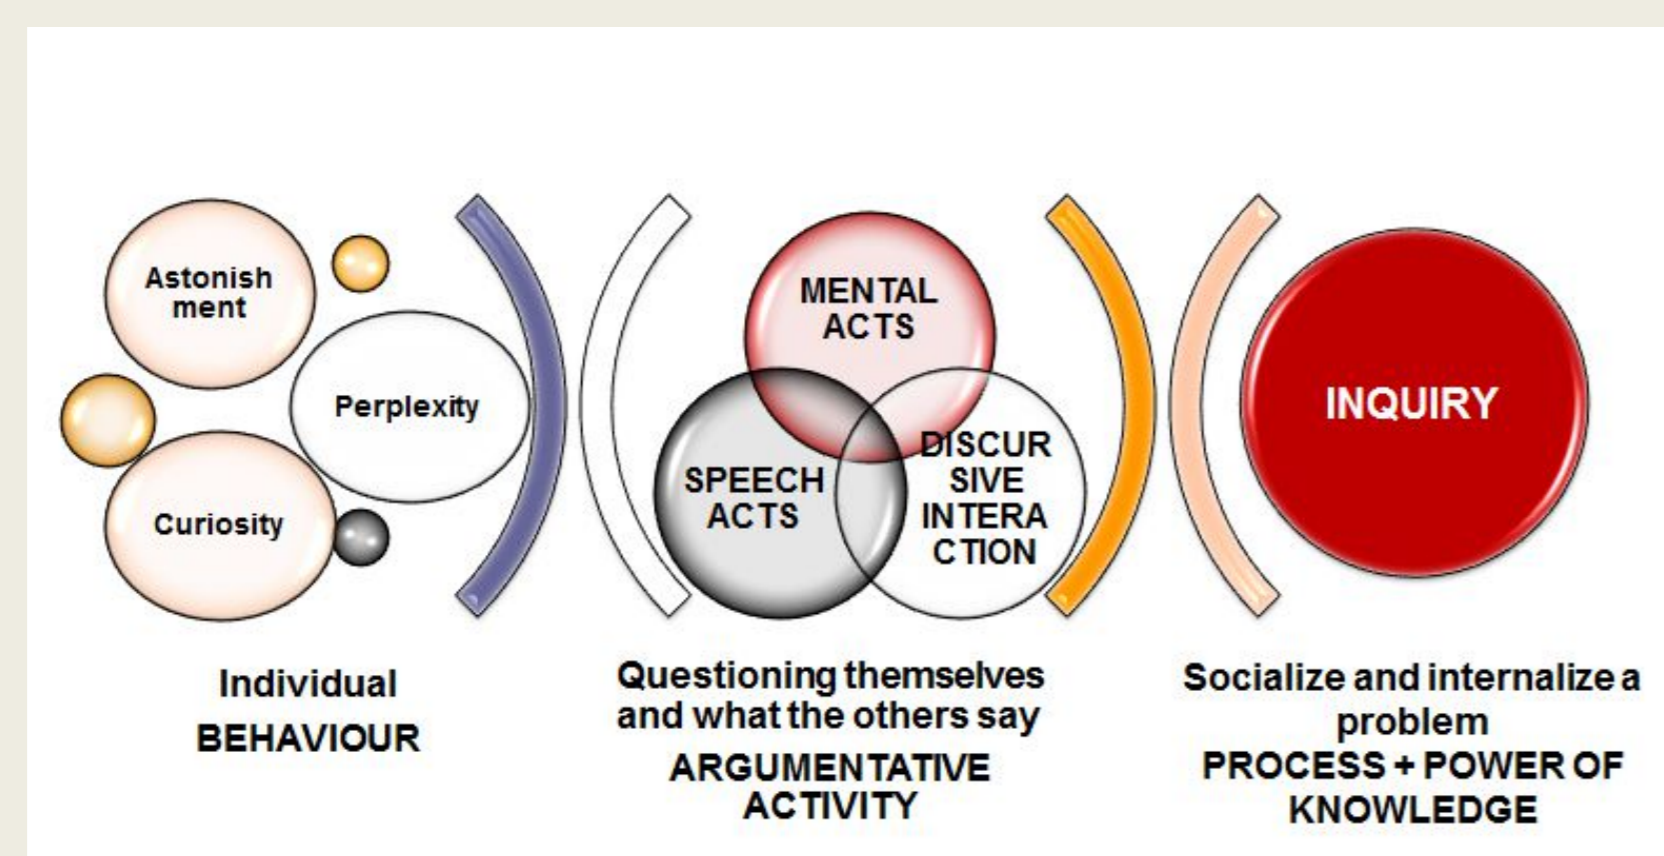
Astonish ment

Perplexity

Curiosity

MENTAL ACTS

SPEECH ACTS

DISCUR SIVE INTERA CTION

INQUIRY

Individual
BEHAVIOUR

Questioning themselves and what the others say
ARGUMENTATIVE ACTIVITY

Socialize and internalize a problem
PROCESS + POWER OF KNOWLEDGE